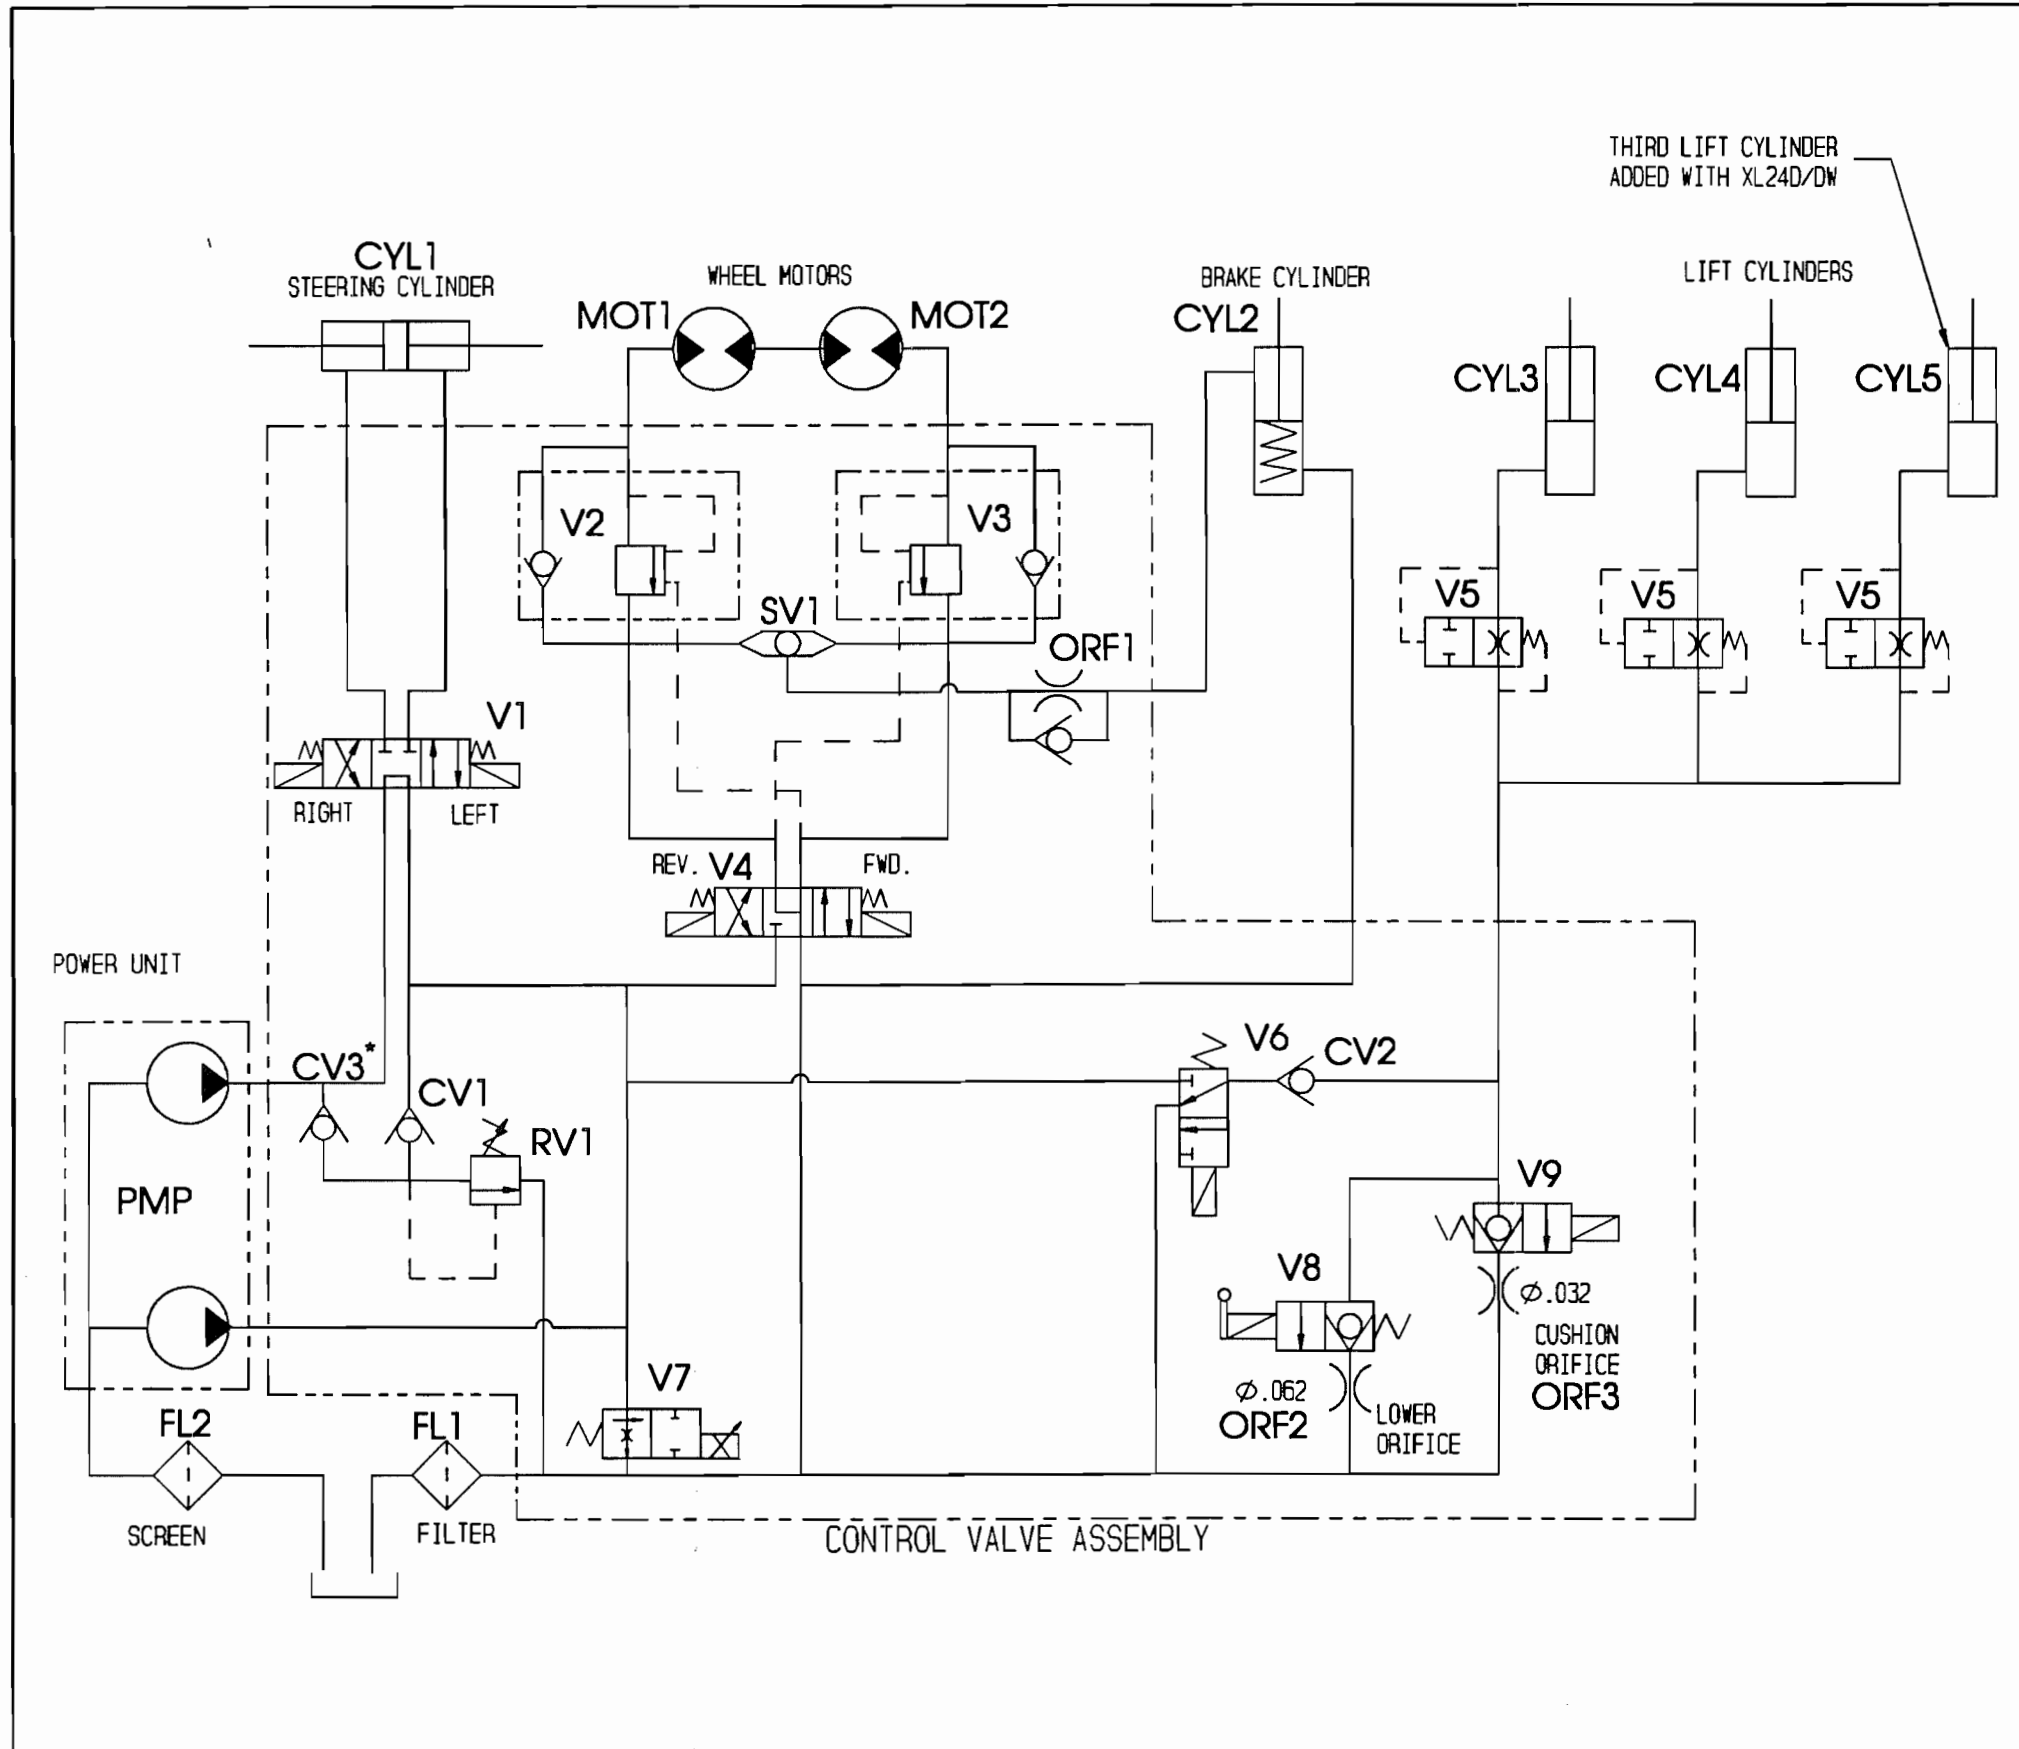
THIRD LIFT CYLINDER ADDED WITH XL24D/DW

CYL1
STEERING CYLINDER

WHEEL MOTORS

MOT1

MOT2

BRAKE CYLINDER

CYL2

LIFT CYLINDERS

CYL3

CYL4

CYL5

V2

V3

SV1

V5

V5

V5

ORF1

V1

RIGHT

LEFT

REV.

V4

FWD.

POWER UNIT

CV3*

CV1

RV1

V6

CV2

PMP

V9

V8

$\phi$.032

CUSHION ORIFICE

ORF3

$\phi$.062

ORF2

LOWER ORIFICE

V7

FL2

FL1

SCREEN

FILTER

CONTROL VALVE ASSEMBLY